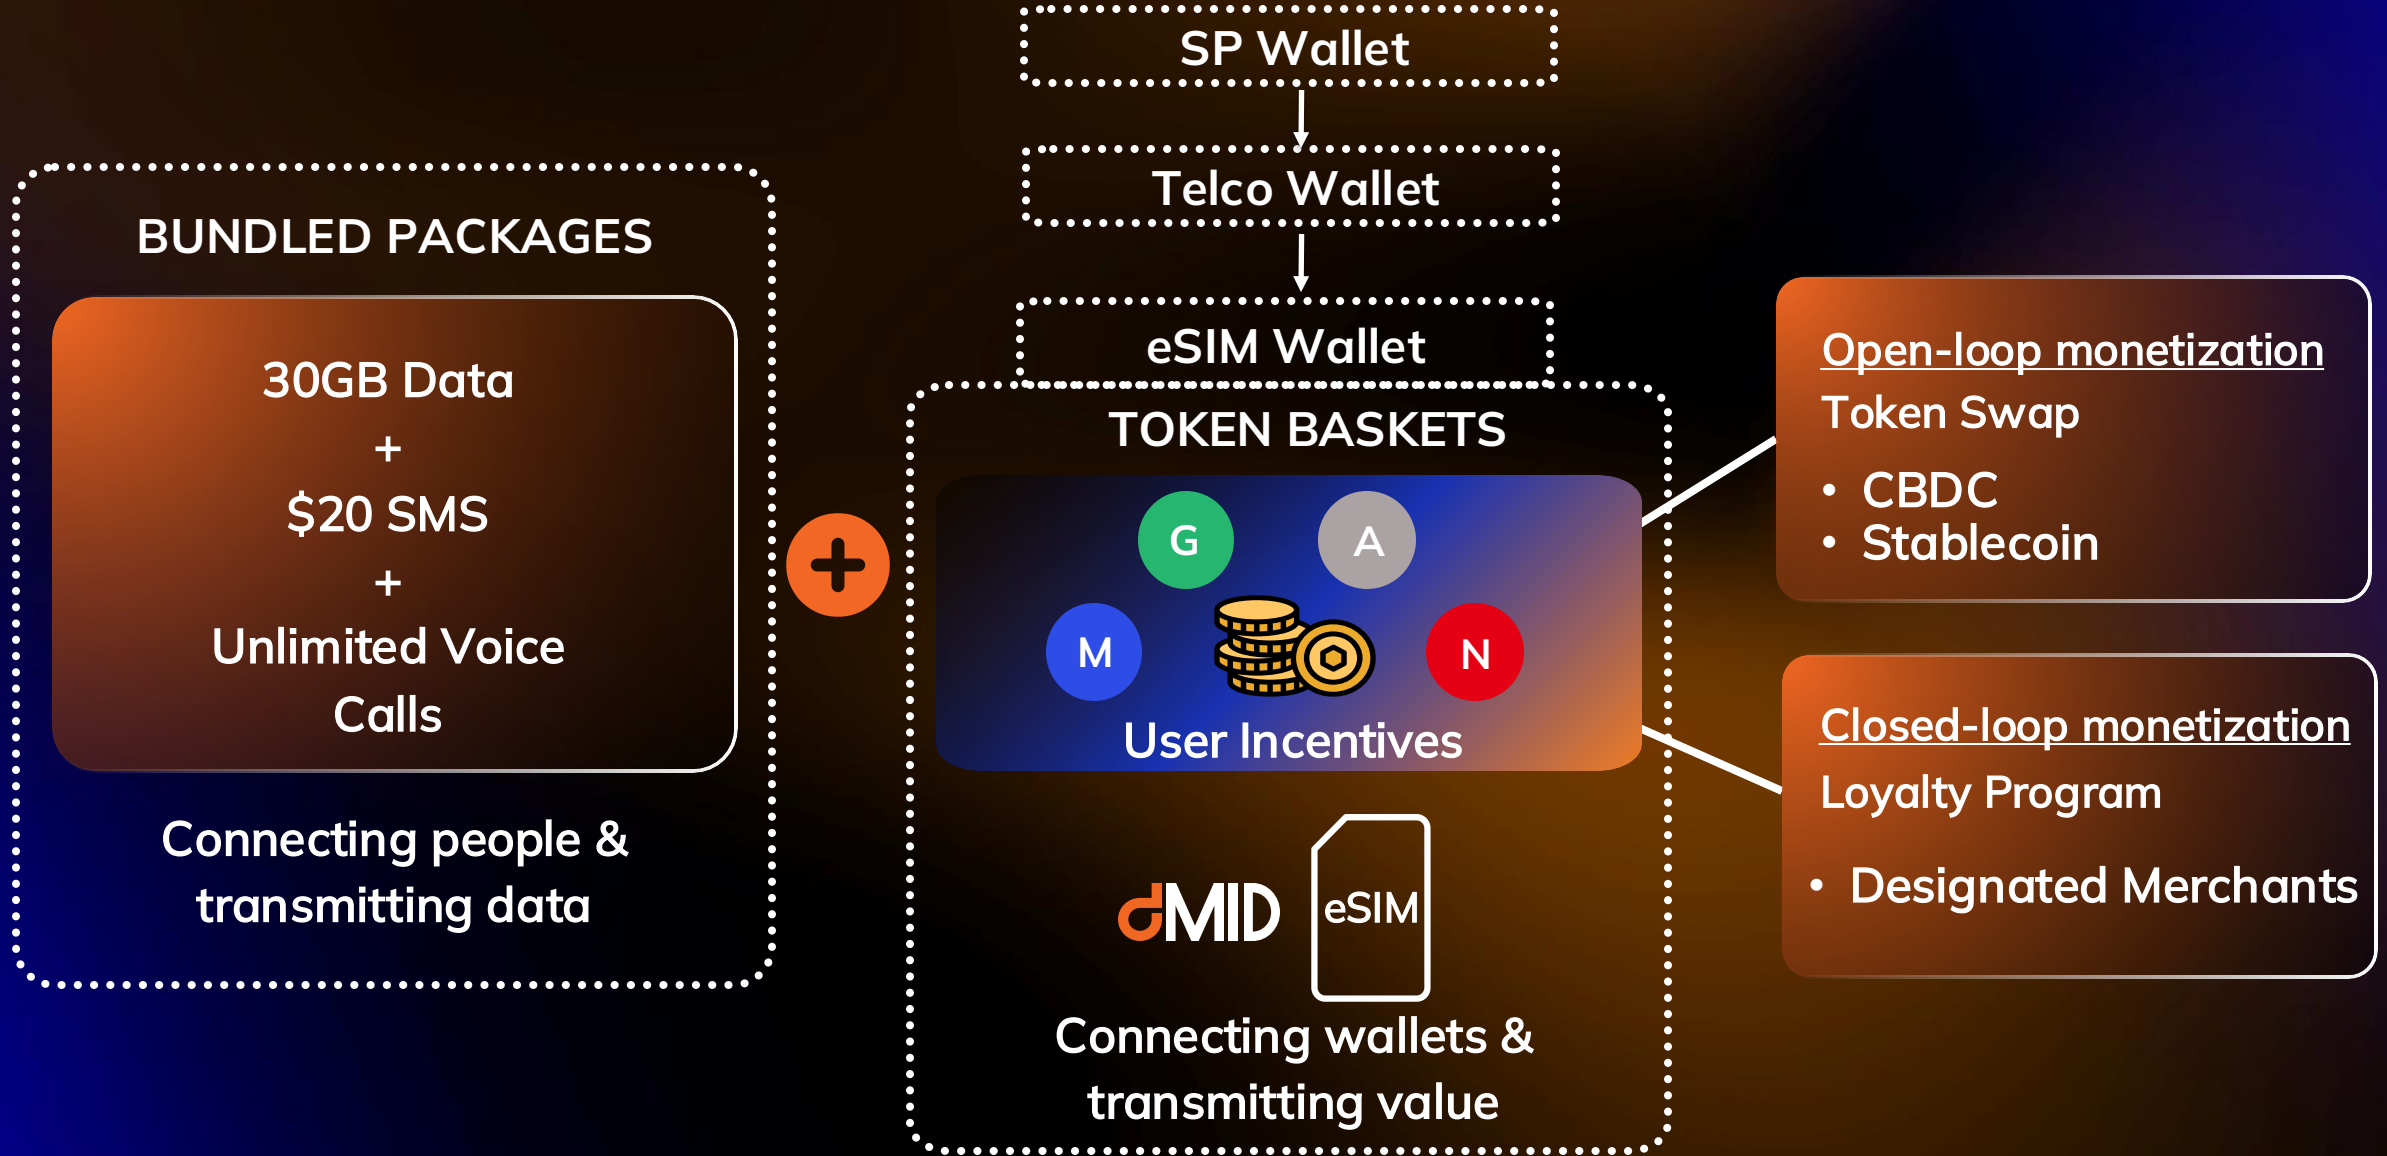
SP Wallet

Telco Wallet

eSIM Wallet

BUNDLED PACKAGES

30GB Data
+
$20 SMS
+
Unlimited Voice Calls

Connecting people & transmitting data

TOKEN BASKETS

G A M N

User Incentives

dMID eSIM

Connecting wallets & transmitting value

Open-loop monetization
Token Swap
• CBDC
• Stablecoin

Closed-loop monetization
Loyalty Program
• Designated Merchants